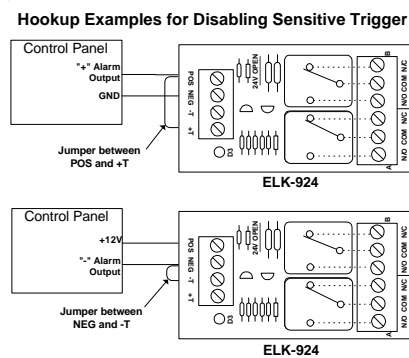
Hookup Examples for Disabling Sensitive Trigger

Control Panel

"+" Alarm Output

GND

POS NEG -T +T

24V OPEN

D3

B

N/C COM N/O N/C COM N/O

A

Jumper between POS and +T

ELK-924

Control Panel

+12V

"-" Alarm Output

POS NEG -T +T

24V OPEN

D3

B

N/C COM N/O N/C COM N/O

A

Jumper between NEG and -T

ELK-924